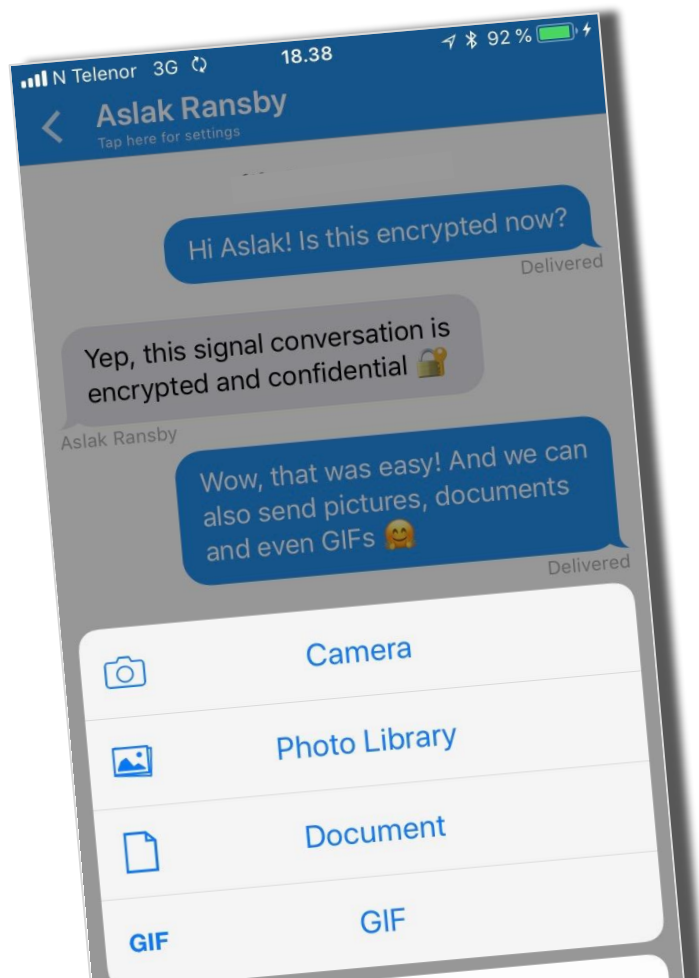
N Telenor 3G 18.38 92 %

Aslak Ransby
Tap here for settings

Hi Aslak! Is this encrypted now?
Delivered

Yep, this signal conversation is encrypted and confidential 🔐
Aslak Ransby

Wow, that was easy! And we can also send pictures, documents and even GIFs 🤗
Delivered

Camera

Photo Library

Document

GIF GIF